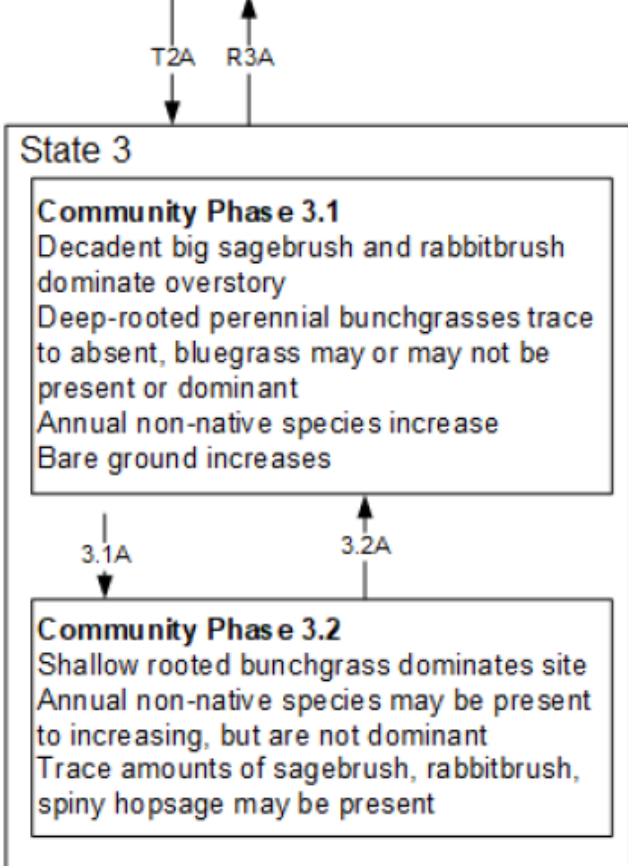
T2A R3A

State 3

**Community Phase 3.1**
Decadent big sagebrush and rabbitbrush dominate overstory
Deep-rooted perennial bunchgrasses trace to absent, bluegrass may or may not be present or dominant
Annual non-native species increase
Bare ground increases

3.1A 3.2A

**Community Phase 3.2**
Shallow rooted bunchgrass dominates site
Annual non-native species may be present to increasing, but are not dominant
Trace amounts of sagebrush, rabbitbrush, spiny hopsage may be present